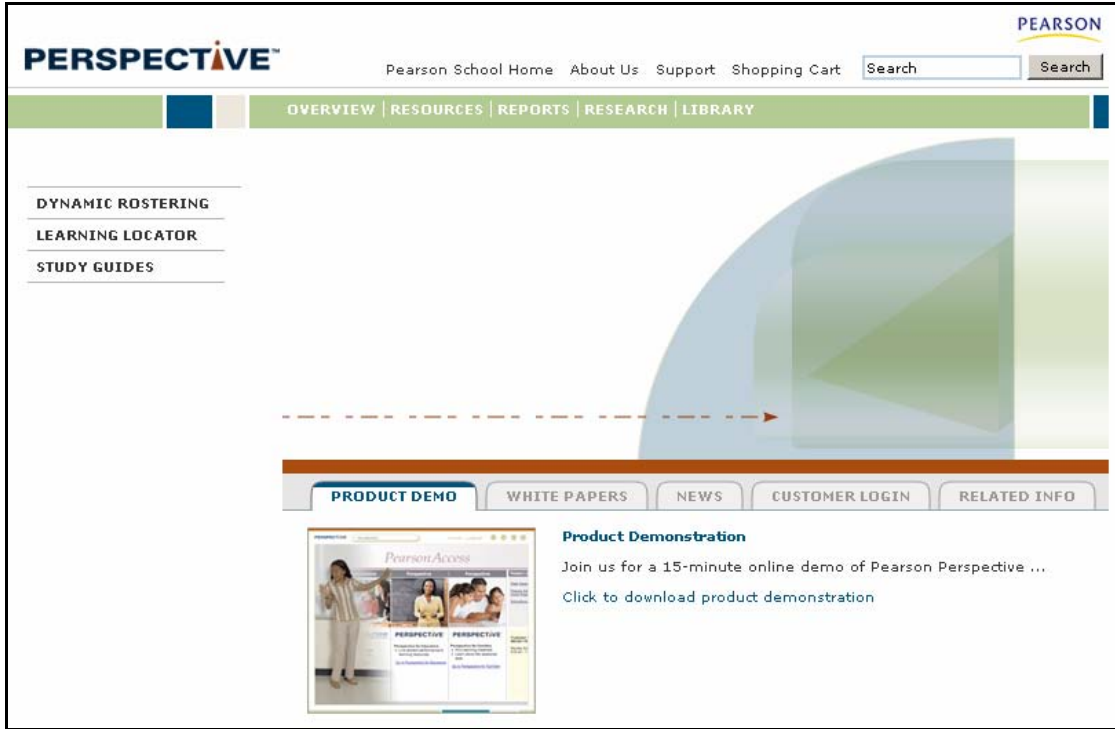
PEARSON

PERSPECTIVE™

Pearson School Home About Us Support Shopping Cart Search Search

OVERVIEW | RESOURCES | REPORTS | RESEARCH | LIBRARY

DYNAMIC ROSTERING
LEARNING LOCATOR
STUDY GUIDES

PRODUCT DEMO | WHITE PAPERS | NEWS | CUSTOMER LOGIN | RELATED INFO

PERSPECTIVE
Pearson Access
PERSPECTIVE PERSPECTIVE

Product Demonstration

Join us for a 15-minute online demo of Pearson Perspective ...

Click to download product demonstration